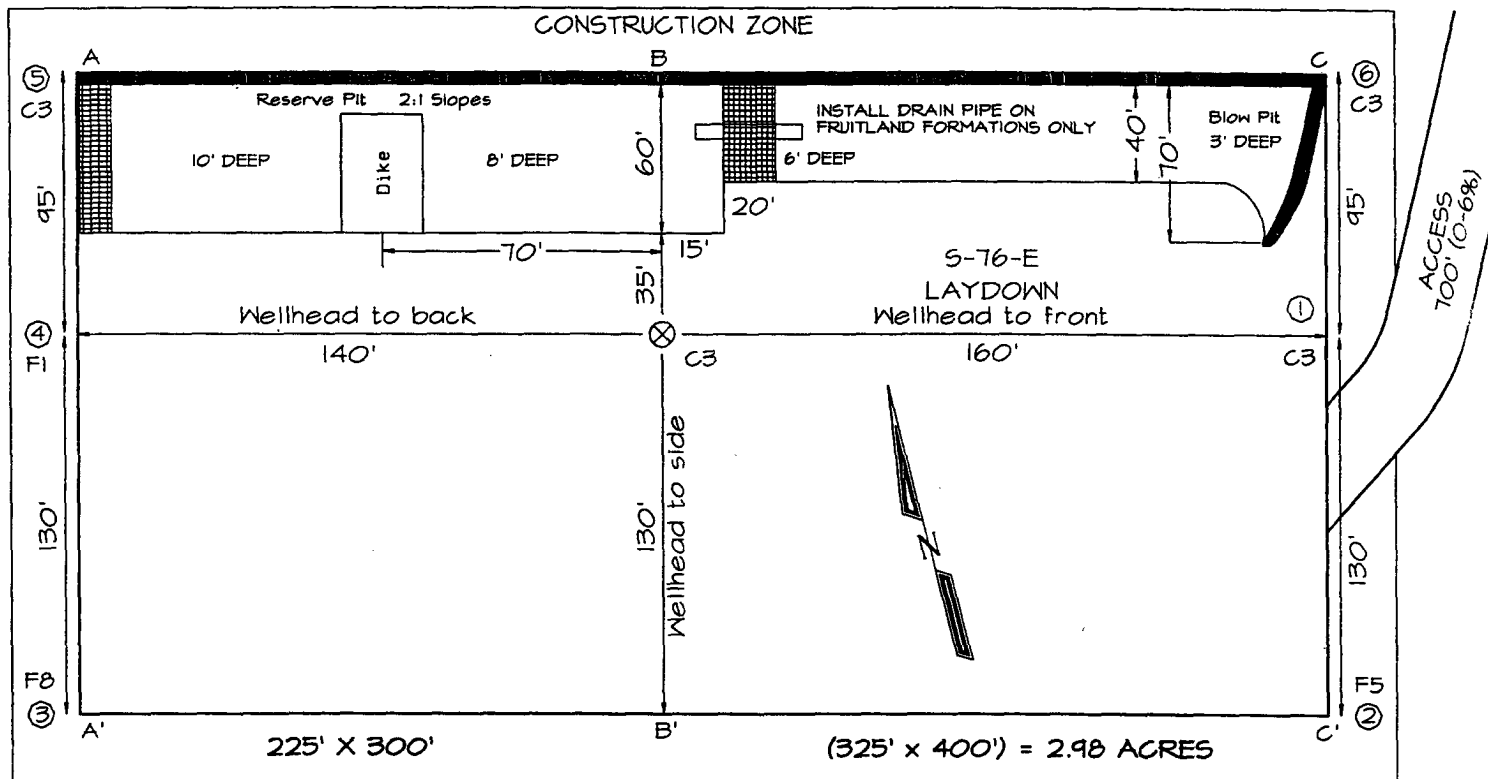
CONSTRUCTION ZONE

A
B
C

⑤
C3
95'

⑥
C3
95'

Reserve Pit 2:1 Slopes
10' DEEP
Dike
8' DEEP
60'
INSTALL DRAIN PIPE ON FRUITLAND FORMATIONS ONLY
6' DEEP
40'
70'
Blow Pit 3' DEEP
20'
15'
70'
35'
S-76-E
LAYDOWN
Wellhead to back
Wellhead to front
①
④
F1
140'
C3
160'
C3
ACCESS 700' (0-6%)
130'
Wellhead to side
130'
N
130'
F8
③
F5
②
A'
B'
C'
225' X 300'
(325' x 400') = 2.98 ACRES